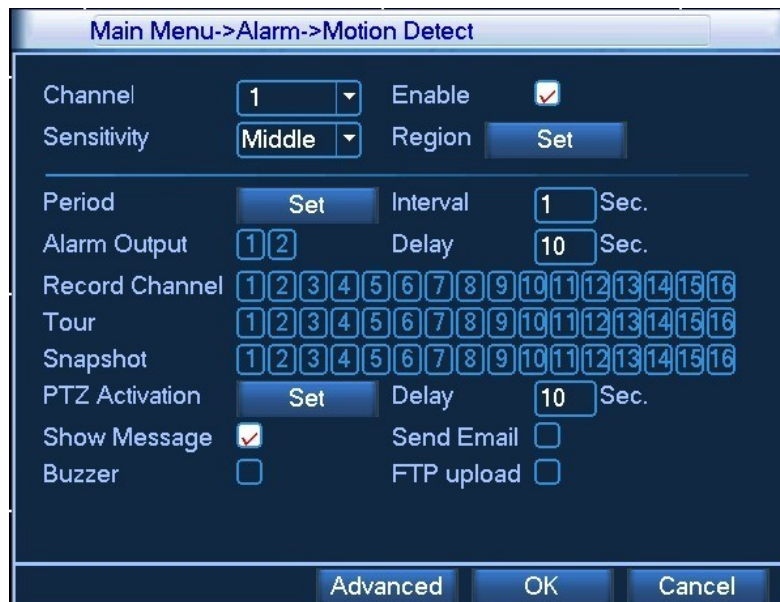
Main Menu->Alarm->Motion Detect

Channel 1 Enable
Sensitivity Middle Region Set

Period Set Interval 1 Sec.
Alarm Output 1 2 Delay 10 Sec.
Record Channel 1 2 3 4 5 6 7 8 9 10 11 12 13 14 15 16
Tour 1 2 3 4 5 6 7 8 9 10 11 12 13 14 15 16
Snapshot 1 2 3 4 5 6 7 8 9 10 11 12 13 14 15 16
PTZ Activation Set Delay 10 Sec.
Show Message Send Email
Buzzer FTP upload

Advanced OK Cancel